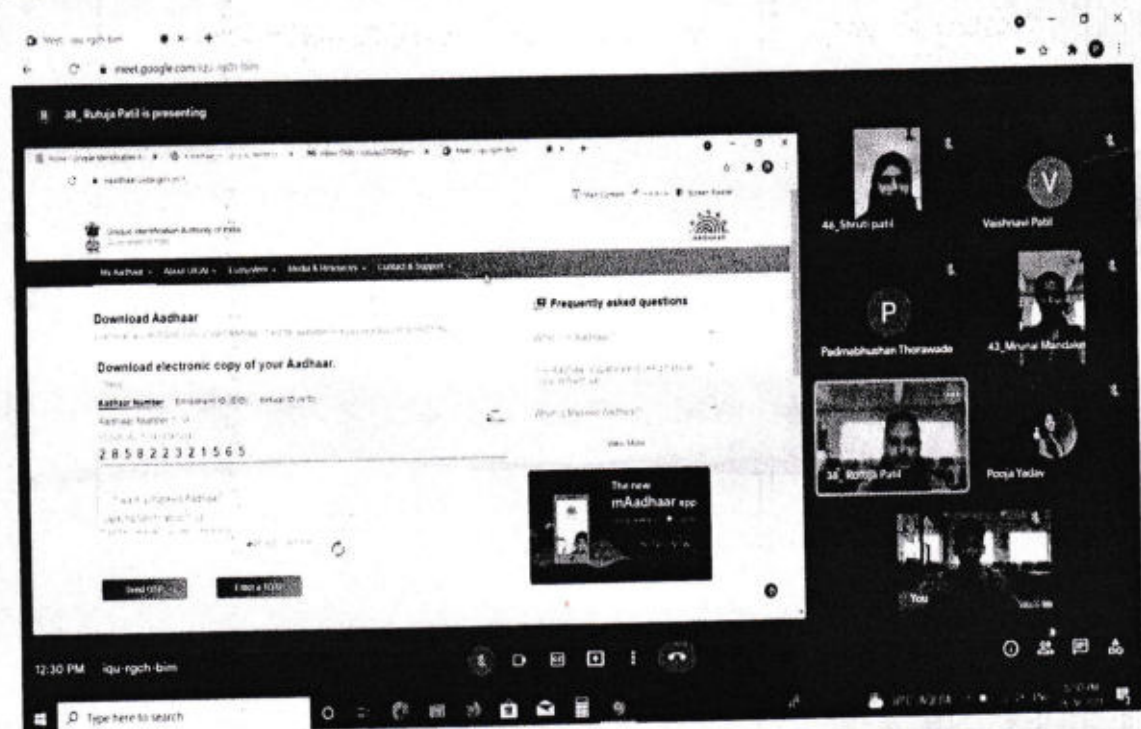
Meet - iqu-rgch-bim

meet.google.com/iqu-rgch-bim

38_Rutuja Patil is presenting

Unique Identification Authority of India

Download Aadhaar

Download electronic copy of your Aadhaar.

Aadhaar Number

2 8 5 8 2 2 3 2 1 5 6 5

Send OTP

Frequently asked questions

View More

The new mAadhaar app

46_Shruti patil

V

Vaishnavi Patil

P

Padmabhushan Thorawade

43_Mrunal Mandake

38_Rutuja Patil

Pooja Yadav

You

12:30 PM iqu-rgch-bim

Type here to search